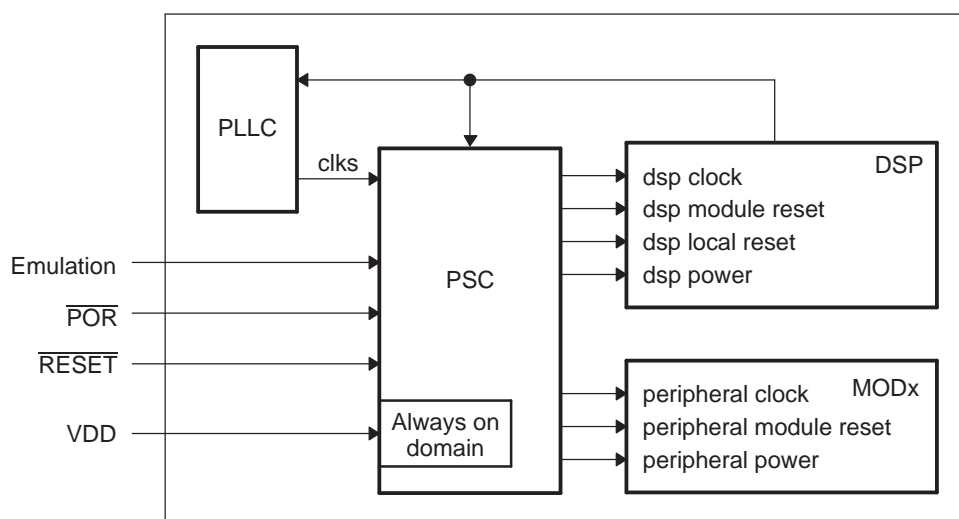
PLLC

clks

PSC

Always on domain

DSP

dsp clock
dsp module reset
dsp local reset
dsp power

MODx

peripheral clock
peripheral module reset
peripheral power

Emulation

$\overline{POR}$

$\overline{RESET}$

VDD